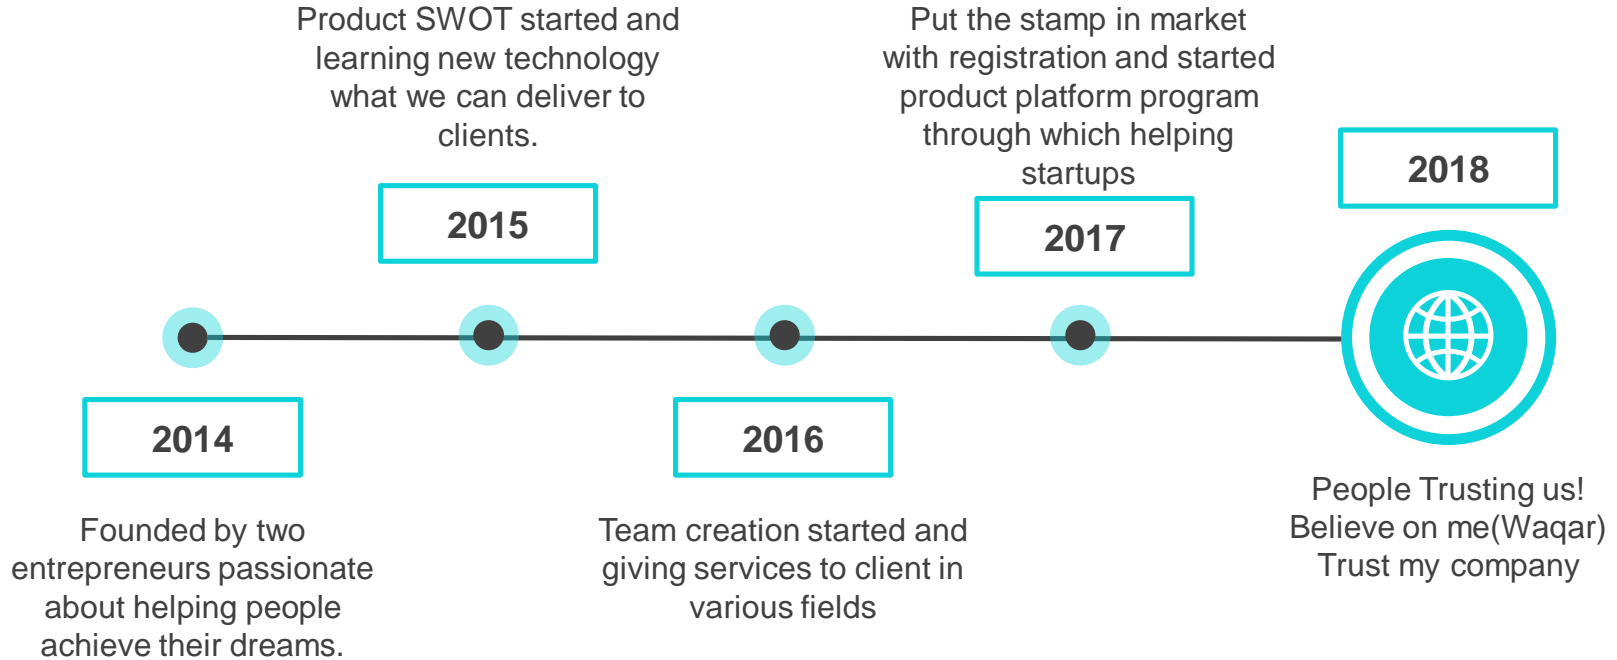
Product SWOT started and learning new technology what we can deliver to clients.

2015

Put the stamp in market with registration and started product platform program through which helping startups

2017

2018

2014

Founded by two entrepreneurs passionate about helping people achieve their dreams.

2016

Team creation started and giving services to client in various fields

People Trusting us!
Believe on me(Waqar)
Trust my company